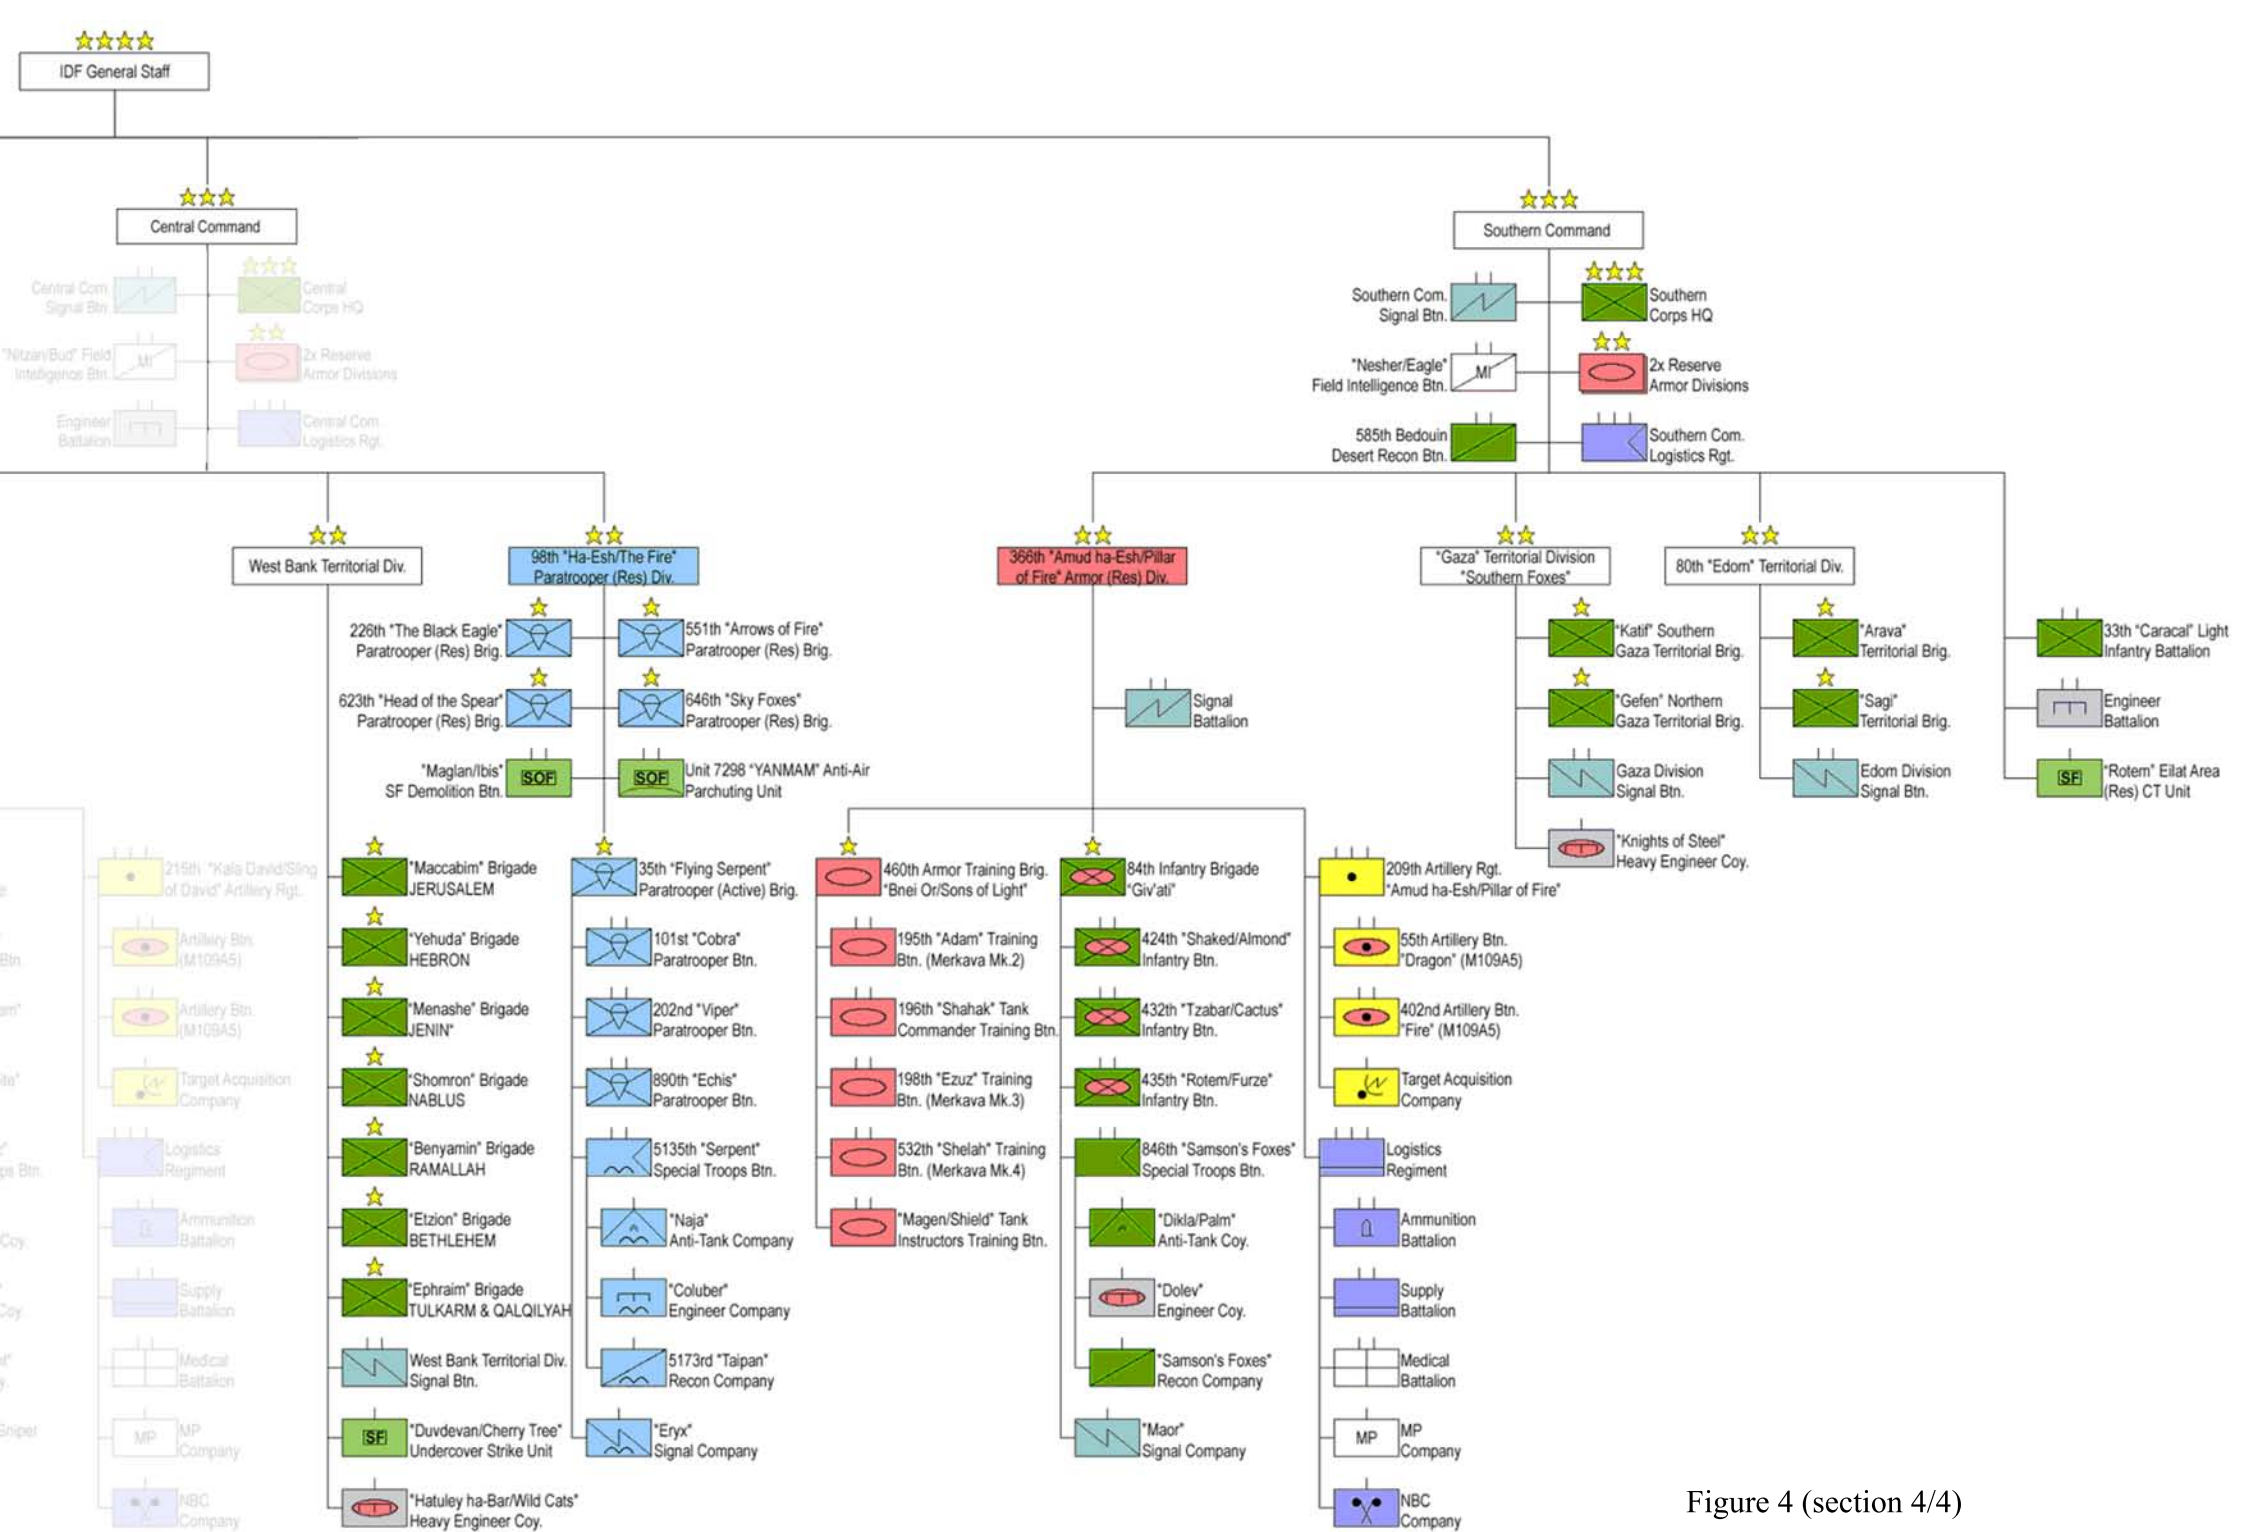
IDF General Staff

Central Command

Central Com. Signal Btn.

Central Corps HQ

"Nitzan/Bud" Field Intelligence Btn.

MI

2x Reserve Armor Divisions

Engineer Battalion

Central Com. Logistics Rgt.

Southern Command

Southern Com. Signal Btn.

Southern Corps HQ

"Nesher/Eagle" Field Intelligence Btn.

MI

2x Reserve Armor Divisions

585th Bedouin Desert Recon Btn.

Southern Com. Logistics Rgt.

West Bank Territorial Div.

98th "Ha-Esh/The Fire" Paratrooper (Res) Div.

366th "Amud ha-Esh/Pillar of Fire" Armor (Res) Div.

"Gaza" Territorial Division "Southern Foxes"

80th "Edom" Territorial Div.

226th "The Black Eagle" Paratrooper (Res) Brig.

551th "Arrows of Fire" Paratrooper (Res) Brig.

623th "Head of the Spear" Paratrooper (Res) Brig.

646th "Sky Foxes" Paratrooper (Res) Brig.

"Maglan/Ibis" SF Demolition Btn.

SOF

SOF

Unit 7298 "YANMAM" Anti-Air Parchuting Unit

Signal Battalion

"Katif" Southern Gaza Territorial Brig.

"Gefen" Northern Gaza Territorial Brig.

Gaza Division Signal Btn.

"Knights of Steel" Heavy Engineer Coy.

"Arava" Territorial Brig.

"Sagi" Territorial Brig.

Edom Division Signal Btn.

33th "Caracal" Light Infantry Battalion

Engineer Battalion

SF

"Rotem" Eilat Area (Res) CT Unit

215th "Kala David/Sling of David" Artillery Rgt.

Artillery Btn. (M109A5)

Artillery Btn. (M109A5)

Target Acquisition Company

Logistics Regiment

Ammunition Battalion

Supply Battalion

Medical Battalion

MP

MP Company

NBC Company

"Maccabim" Brigade JERUSALEM

"Yehuda" Brigade HEBRON

"Menashe" Brigade JENIN"

"Shomron" Brigade NABLUS

"Benyamin" Brigade RAMALLAH

"Etzion" Brigade BETHLEHEM

"Ephraim" Brigade TULKARM & QALQILYAH

West Bank Territorial Div. Signal Btn.

SF

"Duvdevan/Cherry Tree" Undercover Strike Unit

"Hatuley ha-Bar/Wild Cats" Heavy Engineer Coy.

35th "Flying Serpent" Paratrooper (Active) Brig.

101st "Cobra" Paratrooper Btn.

202nd "Viper" Paratrooper Btn.

890th "Echis" Paratrooper Btn.

5135th "Serpent" Special Troops Btn.

"Naja" Anti-Tank Company

"Coluber" Engineer Company

5173rd "Taipan" Recon Company

"Eryx" Signal Company

460th Armor Training Brig. "Bnei Or/Sons of Light"

195th "Adam" Training Btn. (Merkava Mk.2)

196th "Shahak" Tank Commander Training Btn.

198th "Ezuz" Training Btn. (Merkava Mk.3)

532th "Shelah" Training Btn. (Merkava Mk.4)

"Magen/Shield" Tank Instructors Training Btn.

84th Infantry Brigade "Giv'ati"

424th "Shaked/Almond" Infantry Btn.

432th "Tzabar/Cactus" Infantry Btn.

435th "Rotem/Furze" Infantry Btn.

846th "Samson's Foxes" Special Troops Btn.

"Dikla/Palm" Anti-Tank Coy.

"Dolev" Engineer Coy.

"Samson's Foxes" Recon Company

"Maor" Signal Company

209th Artillery Rgt. "Amud ha-Esh/Pillar of Fire"

55th Artillery Btn. "Dragon" (M109A5)

402nd Artillery Btn. "Fire" (M109A5)

Target Acquisition Company

Logistics Regiment

Ammunition Battalion

Supply Battalion

Medical Battalion

MP

MP Company

NBC Company

Figure 4 (section 4/4)